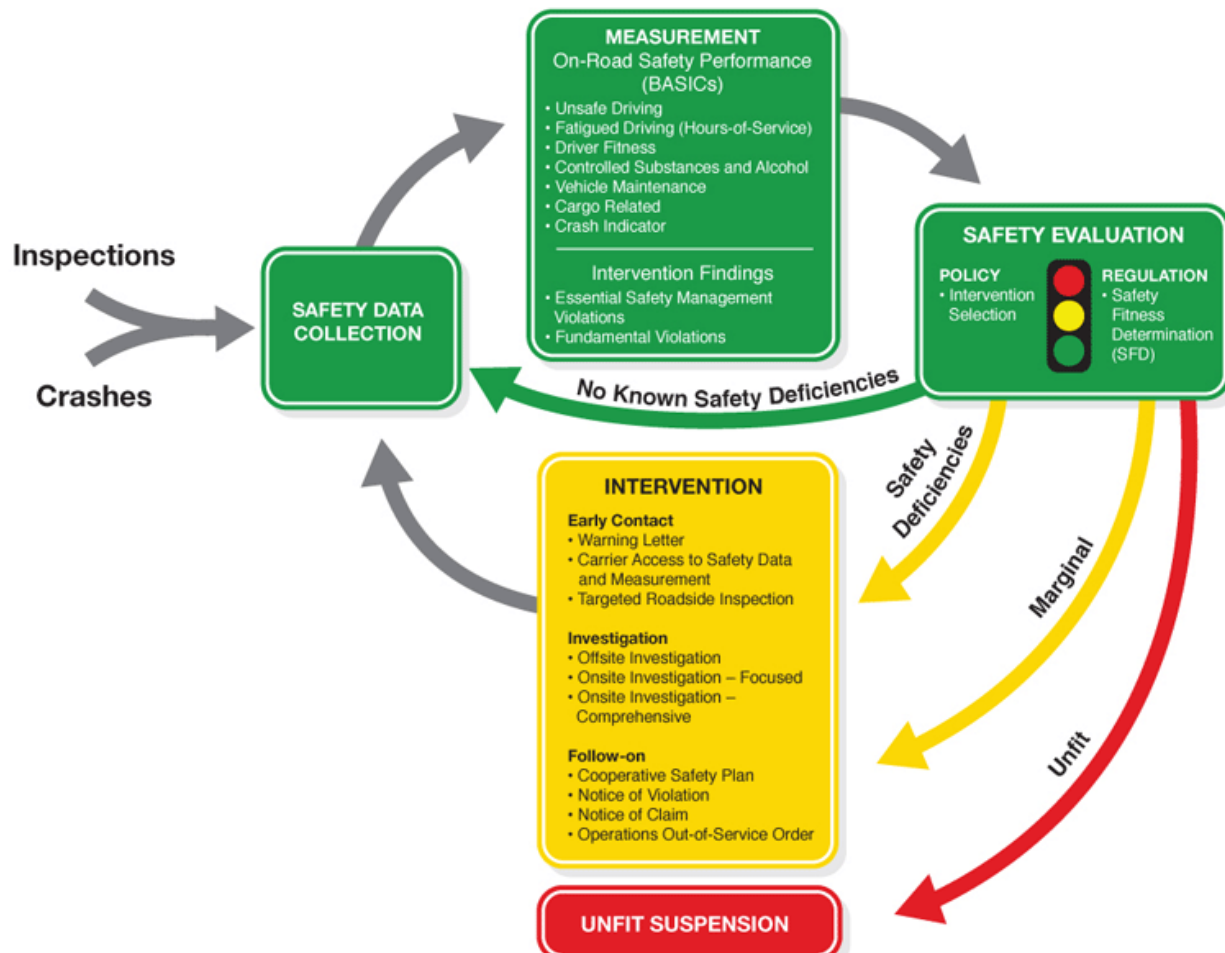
Inspections

Crashes

SAFETY DATA COLLECTION

MEASUREMENT
On-Road Safety Performance (BASICs)
• Unsafe Driving
• Fatigued Driving (Hours-of-Service)
• Driver Fitness
• Controlled Substances and Alcohol
• Vehicle Maintenance
• Cargo Related
• Crash Indicator

Intervention Findings
• Essential Safety Management Violations
• Fundamental Violations

SAFETY EVALUATION
POLICY
• Intervention Selection
REGULATION
• Safety Fitness Determination (SFD)

No Known Safety Deficiencies

Safety Deficiencies

Marginal

Unfit

INTERVENTION
Early Contact
• Warning Letter
• Carrier Access to Safety Data and Measurement
• Targeted Roadside Inspection

Investigation
• Offsite Investigation
• Onsite Investigation – Focused
• Onsite Investigation – Comprehensive

Follow-on
• Cooperative Safety Plan
• Notice of Violation
• Notice of Claim
• Operations Out-of-Service Order

UNFIT SUSPENSION